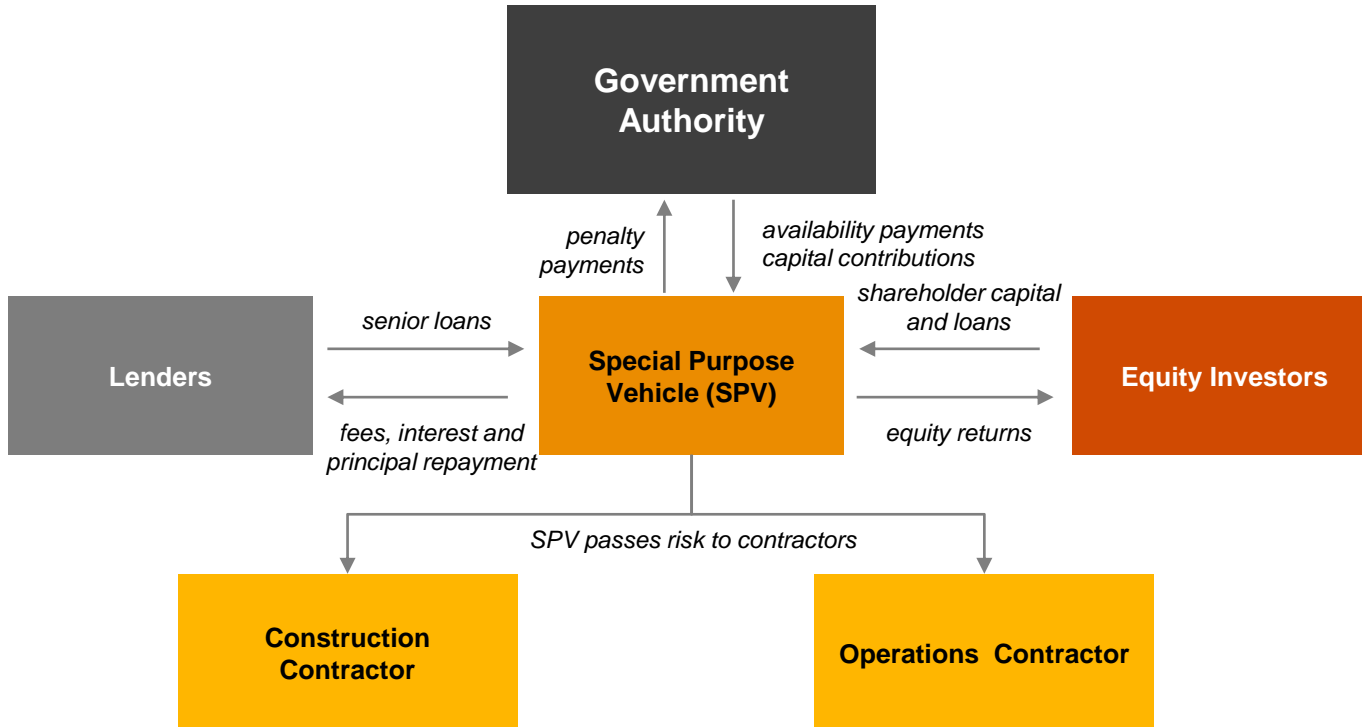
Government Authority

penalty payments

availability payments capital contributions

Lenders

senior loans

fees, interest and principal repayment

Special Purpose Vehicle (SPV)

shareholder capital and loans

equity returns

Equity Investors

SPV passes risk to contractors

Construction Contractor

Operations Contractor